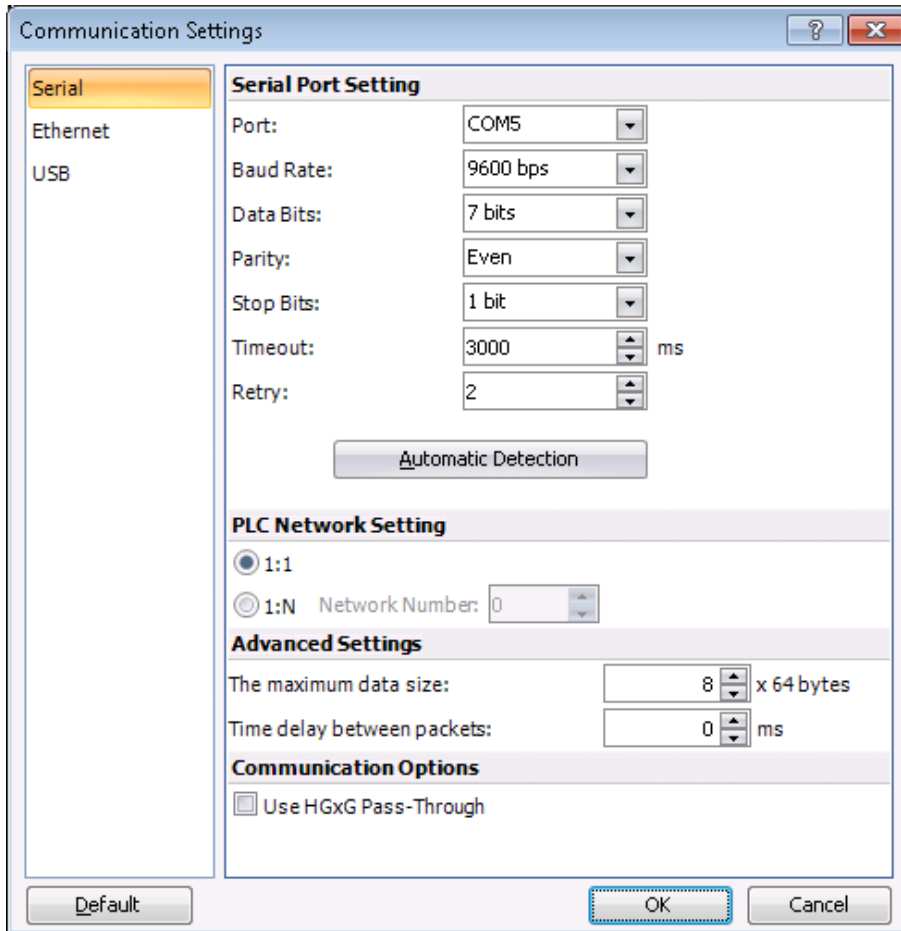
Communication Settings

?

Serial
Ethernet
USB

Serial Port Setting

Port: COM5
Baud Rate: 9600 bps
Data Bits: 7 bits
Parity: Even
Stop Bits: 1 bit
Timeout: 3000 ms
Retry: 2

Automatic Detection

PLC Network Setting

1:1

1:N Network Number: 0

Advanced Settings

The maximum data size: 8 x 64 bytes

Time delay between packets: 0 ms

Communication Options

Use HGxG Pass-Through

Default

OK

Cancel